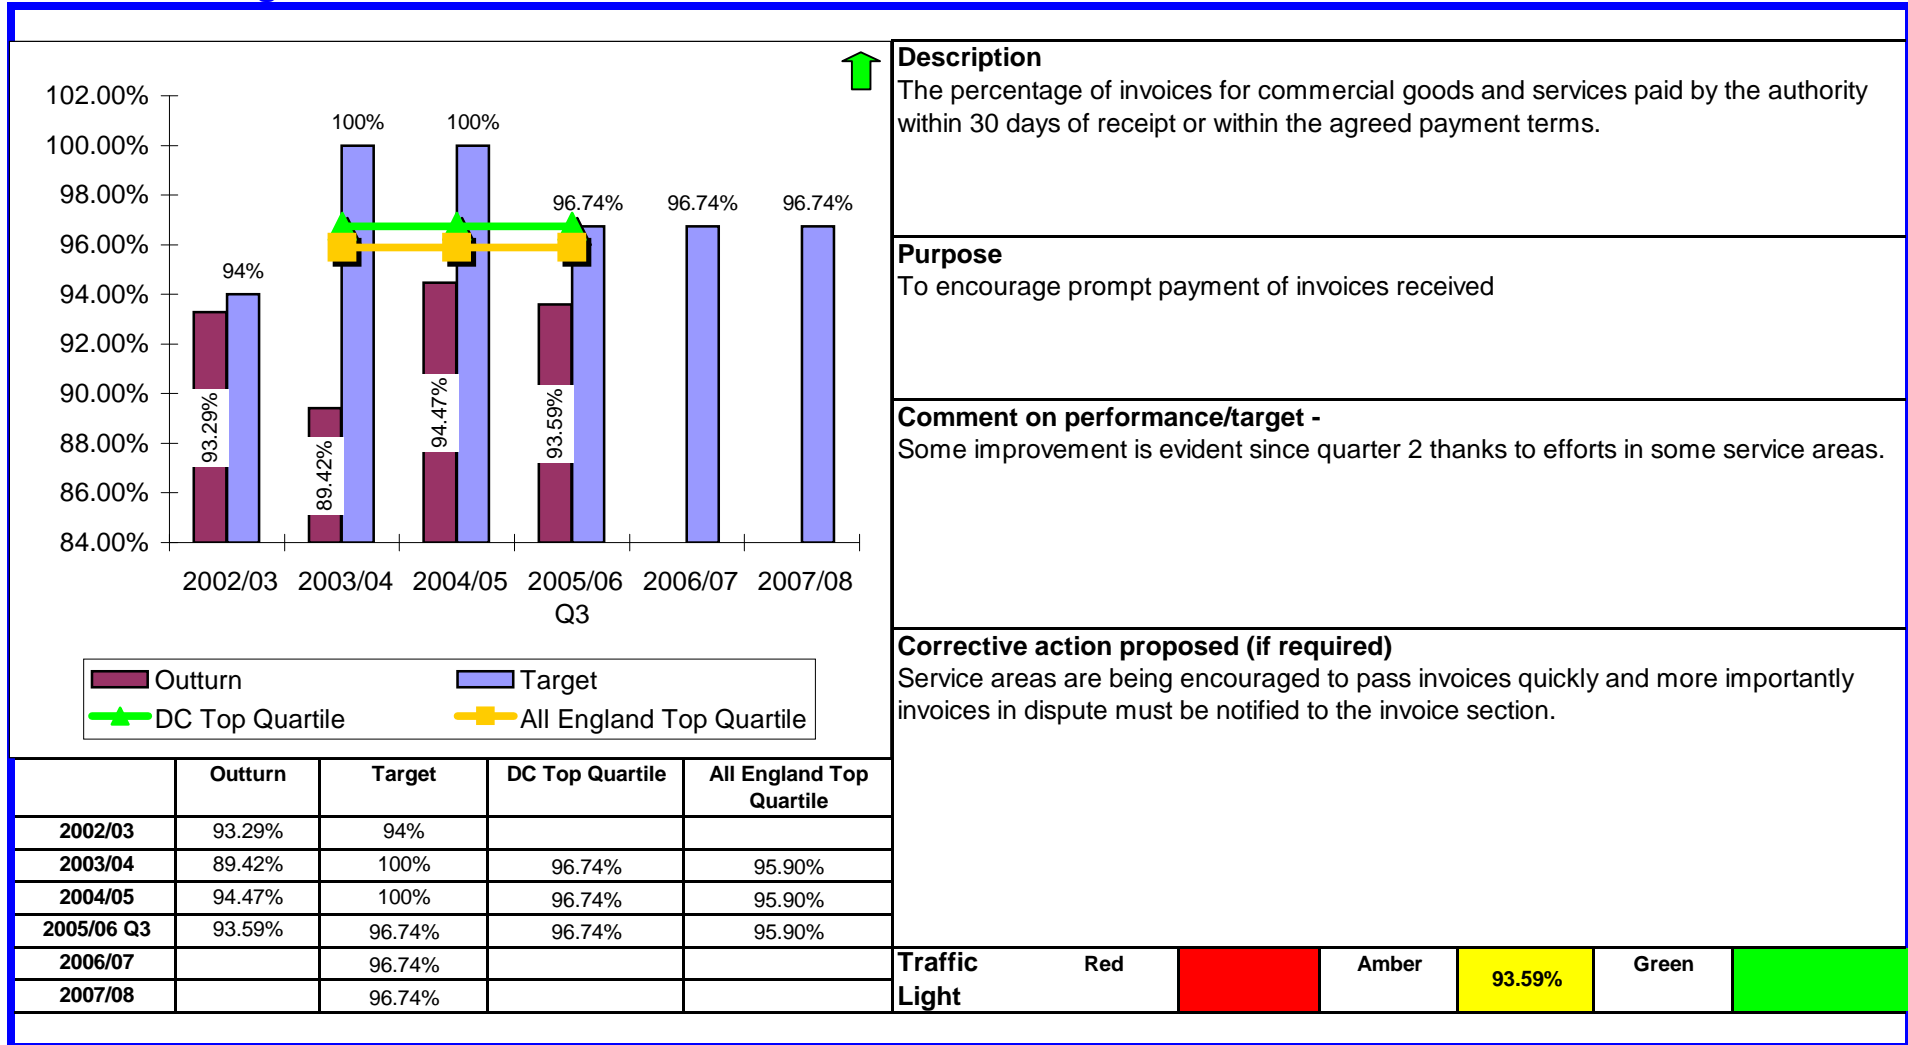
102.00%
100.00%
98.00%
96.00%
94.00%
92.00%
90.00%
88.00%
86.00%
84.00%

94%
100%
100%
96.74%
96.74%
96.74%
93.29%
89.42%
94.47%
93.59%

2002/03 2003/04 2004/05 2005/06 Q3 2006/07 2007/08

Outturn
Target
DC Top Quartile
All England Top Quartile

| | Outturn | Target | DC Top Quartile | All England Top Quartile |
|---|---|---|---|---|
| 2002/03 | 93.29% | 94% | | |
| 2003/04 | 89.42% | 100% | 96.74% | 95.90% |
| 2004/05 | 94.47% | 100% | 96.74% | 95.90% |
| 2005/06 Q3 | 93.59% | 96.74% | 96.74% | 95.90% |
| 2006/07 | | 96.74% | | |
| 2007/08 | | 96.74% | | |

**Description**
The percentage of invoices for commercial goods and services paid by the authority within 30 days of receipt or within the agreed payment terms.

**Purpose**
To encourage prompt payment of invoices received

**Comment on performance/target -**
Some improvement is evident since quarter 2 thanks to efforts in some service areas.

**Corrective action proposed (if required)**
Service areas are being encouraged to pass invoices quickly and more importantly invoices in dispute must be notified to the invoice section.

| Traffic Light | Red | | Amber | 93.59% | Green | |
|---|---|---|---|---|---|---|